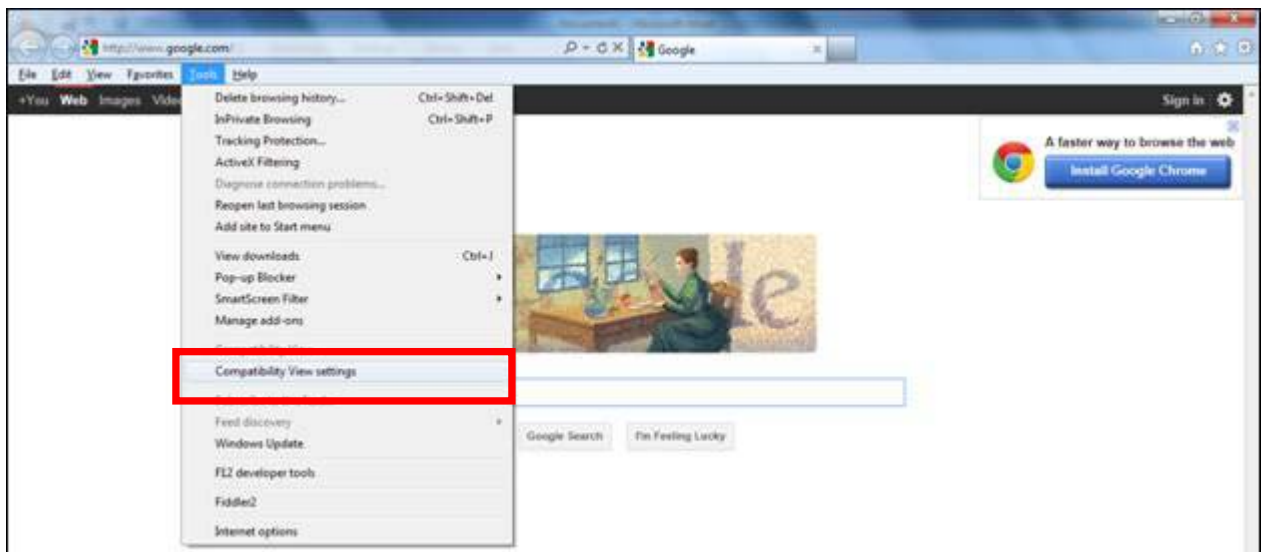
http://www.google.com/
Google
File Edit View Favorites Tools Help
+You Web Images Vide
Sign in
Delete browsing history... Ctrl+Shift+Del
InPrivate Browsing Ctrl+Shift+P
Tracking Protection...
ActiveX Filtering
Diagnose connection problems...
Reopen last browsing session
Add site to Start menu
View downloads Ctrl+J
Pop-up Blocker
SmartScreen Filter
Manage add-ons
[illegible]
Compatibility View settings
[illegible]
Feed discovery
Windows Update
F12 developer tools
Fiddler2
Internet options
A faster way to browse the web
Install Google Chrome
Google Search
I'm Feeling Lucky